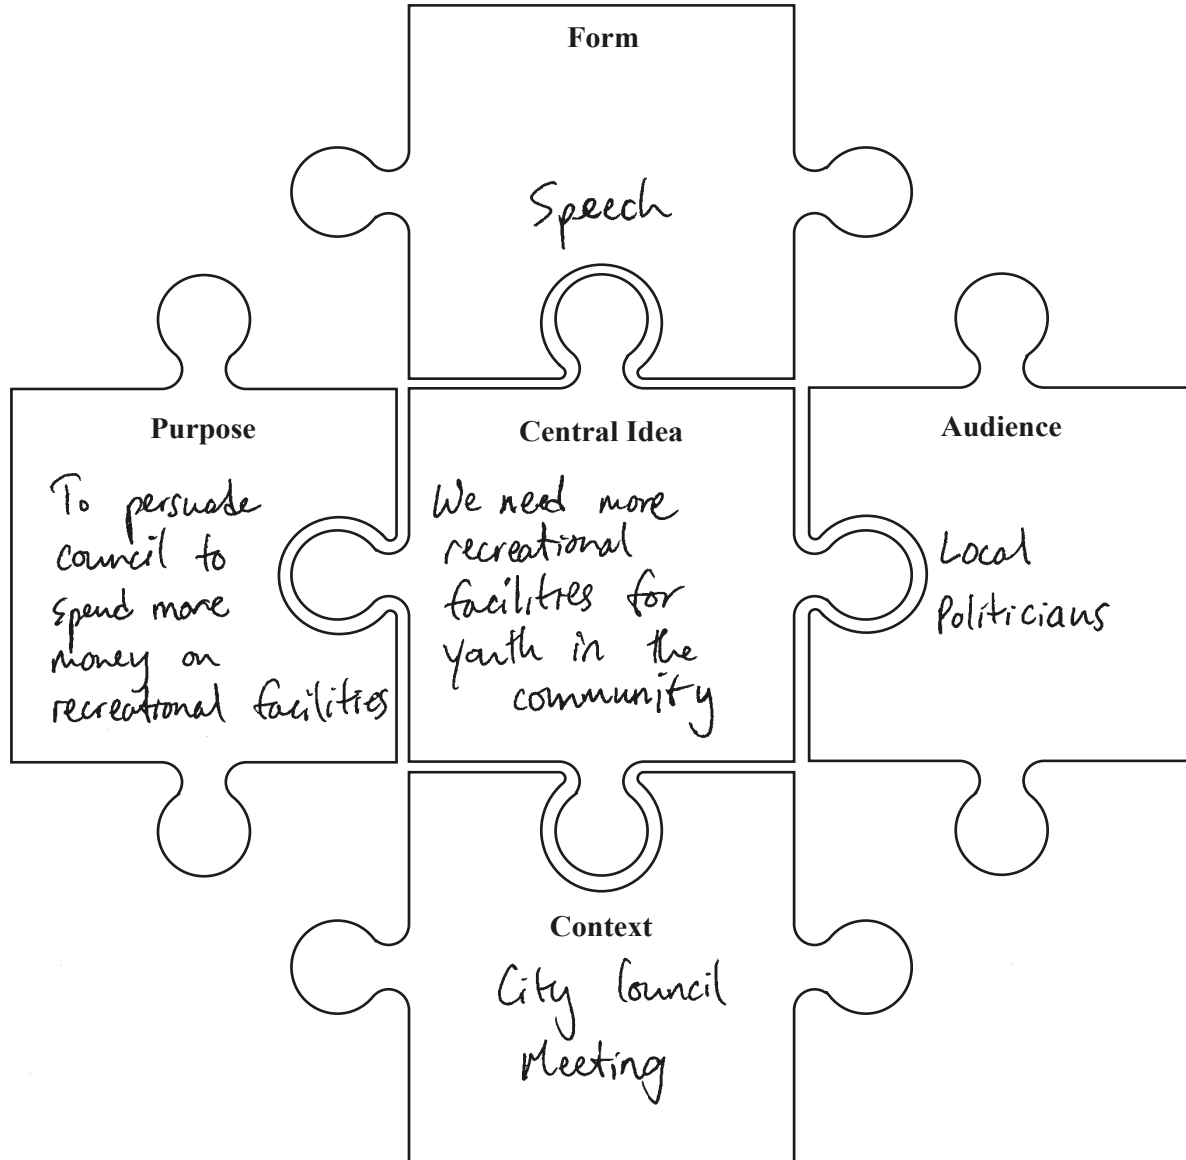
Form

Speech

Purpose

To persuade council to spend more money on recreational facilities

Central Idea

We need more recreational facilities for youth in the community

Audience

Local Politicians

Context

City Council Meeting